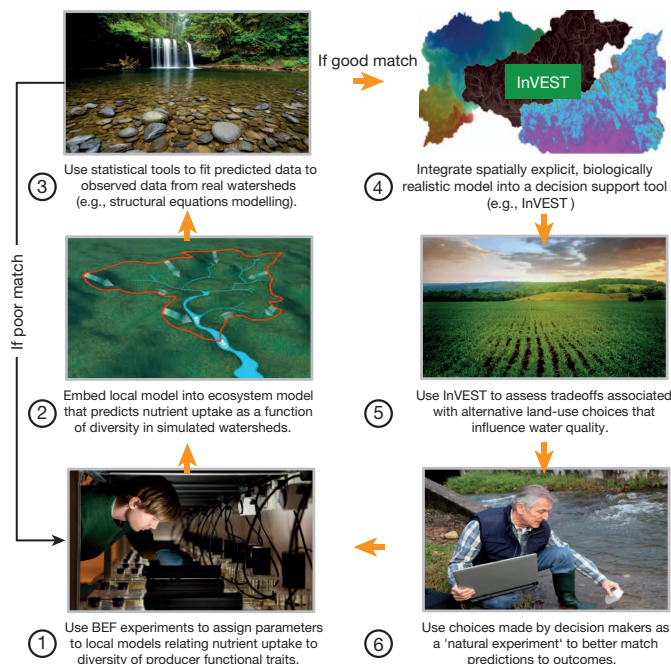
If good match

InVEST

3 Use statistical tools to fit predicted data to observed data from real watersheds (e.g., structural equations modelling).

4 Integrate spatially explicit, biologically realistic model into a decision support tool (e.g., InVEST )

If poor match

2 Embed local model into ecosystem model that predicts nutrient uptake as a function of diversity in simulated watersheds.

5 Use InVEST to assess tradeoffs associated with alternative land-use choices that influence water quality.

1 Use BEF experiments to assign parameters to local models relating nutrient uptake to diversity of producer functional traits.

6 Use choices made by decision makers as a 'natural experiment' to better match predictions to outcomes.